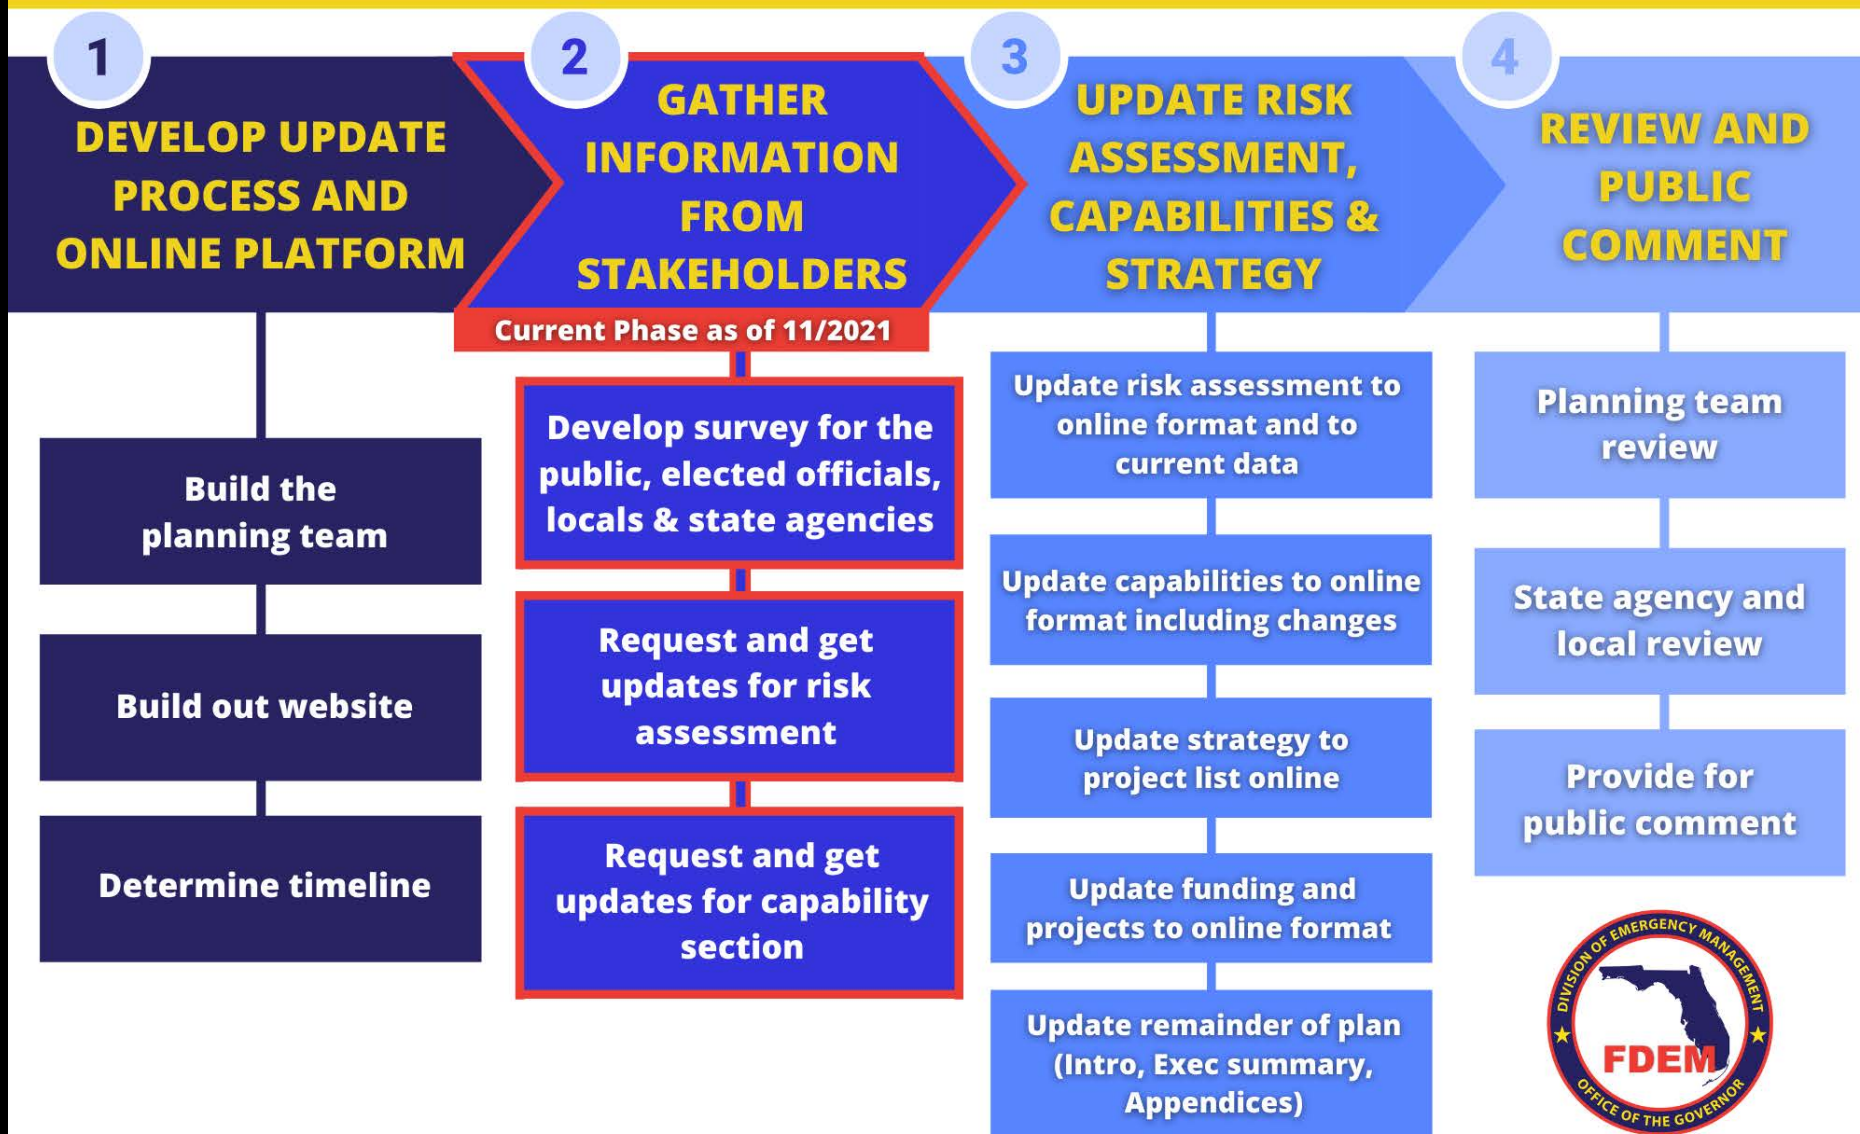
1
DEVELOP UPDATE PROCESS AND ONLINE PLATFORM

Build the planning team

Build out website

Determine timeline

2
GATHER INFORMATION FROM STAKEHOLDERS

Current Phase as of 11/2021

Develop survey for the public, elected officials, locals & state agencies

Request and get updates for risk assessment

Request and get updates for capability section

3
UPDATE RISK ASSESSMENT, CAPABILITIES & STRATEGY

Update risk assessment to online format and to current data

Update capabilities to online format including changes

Update strategy to project list online

Update funding and projects to online format

Update remainder of plan (Intro, Exec summary, Appendices)

4
REVIEW AND PUBLIC COMMENT

Planning team review

State agency and local review

Provide for public comment

DIVISION OF EMERGENCY MANAGEMENT
FDEM
OFFICE OF THE GOVERNOR